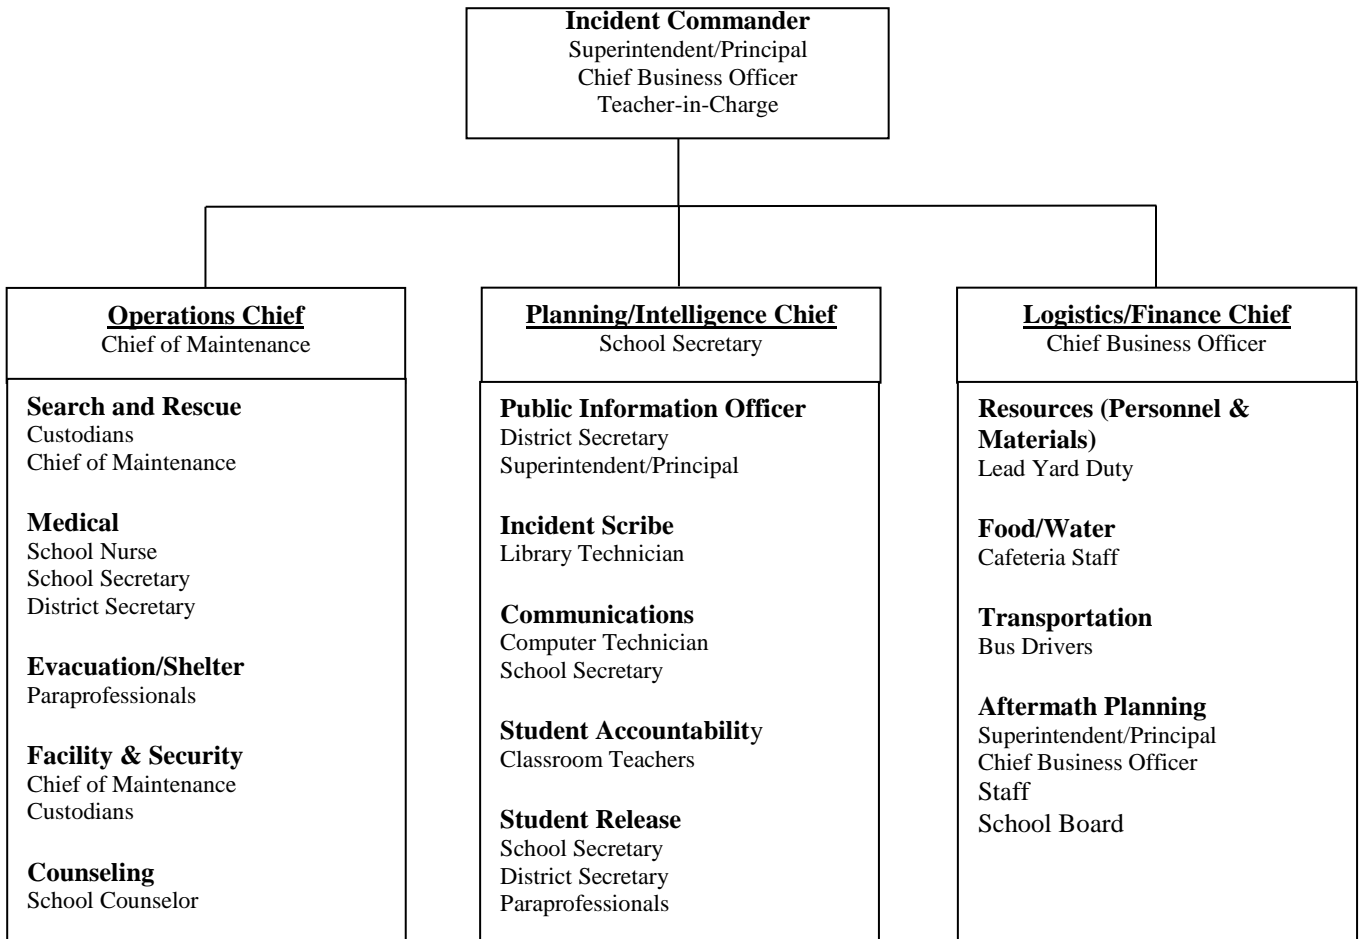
Incident Commander
Superintendent/Principal
Chief Business Officer
Teacher-in-Charge

Operations Chief
Chief of Maintenance

Search and Rescue
Custodians
Chief of Maintenance

Medical
School Nurse
School Secretary
District Secretary

Evacuation/Shelter
Paraprofessionals

Facility & Security
Chief of Maintenance
Custodians

Counseling
School Counselor

Planning/Intelligence Chief
School Secretary

Public Information Officer
District Secretary
Superintendent/Principal

Incident Scribe
Library Technician

Communications
Computer Technician
School Secretary

Student Accountability
Classroom Teachers

Student Release
School Secretary
District Secretary
Paraprofessionals

Logistics/Finance Chief
Chief Business Officer

Resources (Personnel & Materials)
Lead Yard Duty

Food/Water
Cafeteria Staff

Transportation
Bus Drivers

Aftermath Planning
Superintendent/Principal
Chief Business Officer
Staff
School Board